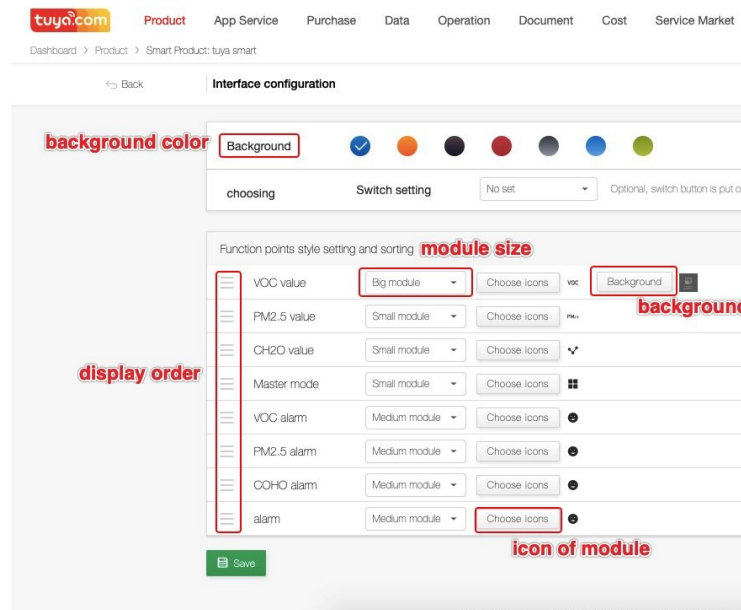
tuya.com Product App Service Purchase Data Operation Document Cost Service Market

Dashboard > Product > Smart Product: tuya smart

Back Interface configuration

background color Background

choosing Switch setting No set Optional, switch button is put o

Function points style setting and sorting module size

| | | | | |
|---|---|---|---|---|
| VOC value | Big module | Choose icons | VOC | Background |
| PM2.5 value | Small module | Choose icons | PM2.5 | |
| CH2O value | Small module | Choose icons | | |
| Master mode | Small module | Choose icons | | |
| VOC alarm | Medium module | Choose icons | | |
| PM2.5 alarm | Medium module | Choose icons | | |
| COHO alarm | Medium module | Choose icons | | |
| alarm | Medium module | Choose icons | | |

backgrounc

display order

icon of module

Save